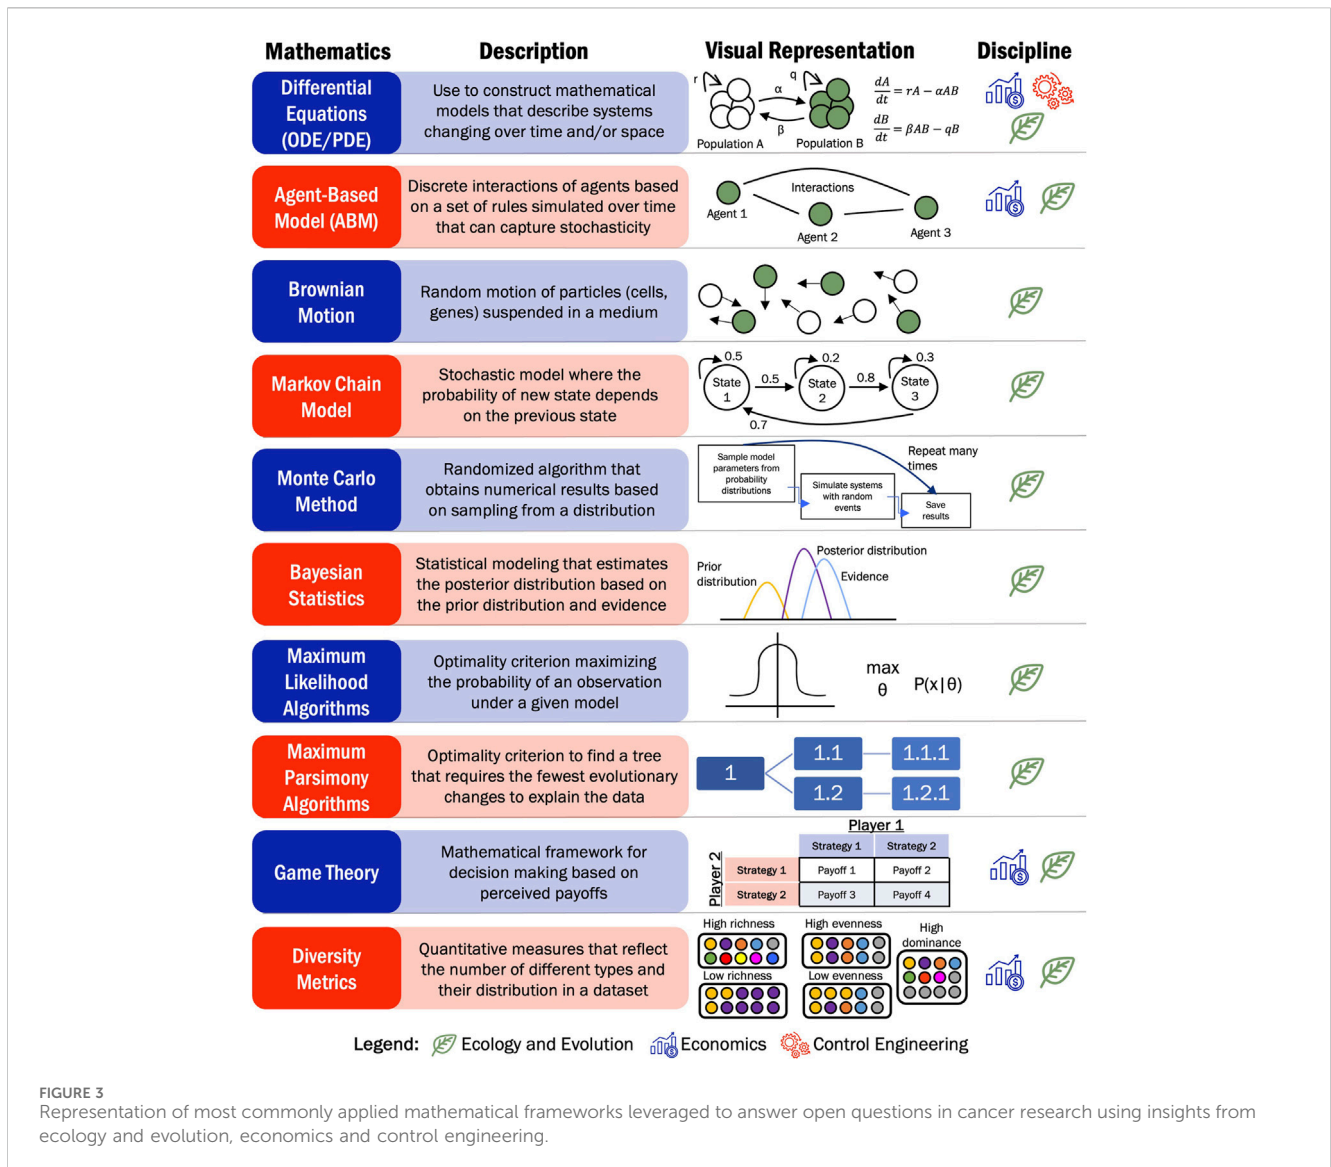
| Mathematics | Description | Visual Representation | Discipline |
|---|---|---|---|
| Differential Equations (ODE/PDE) | Use to construct mathematical models that describe systems changing over time and/or space | r α q β Population A Population B $\frac{dA}{dt} = rA - \alpha AB$ $\frac{dB}{dt} = \beta AB - qB$ | |
| Agent-Based Model (ABM) | Discrete interactions of agents based on a set of rules simulated over time that can capture stochasticity | Interactions Agent 1 Agent 2 Agent 3 | |
| Brownian Motion | Random motion of particles (cells, genes) suspended in a medium | | |
| Markov Chain Model | Stochastic model where the probability of new state depends on the previous state | 0.5 0.2 0.3 State 1 0.5 State 2 0.8 State 3 0.7 | |
| Monte Carlo Method | Randomized algorithm that obtains numerical results based on sampling from a distribution | Sample model parameters from probability distributions; Simulate systems with random events; Save results; Repeat many times | |
| Bayesian Statistics | Statistical modeling that estimates the posterior distribution based on the prior distribution and evidence | Prior distribution; Posterior distribution; Evidence | |
| Maximum Likelihood Algorithms | Optimality criterion maximizing the probability of an observation under a given model | max θ P(x\|θ) | |
| Maximum Parsimony Algorithms | Optimality criterion to find a tree that requires the fewest evolutionary changes to explain the data | 1; 1.1; 1.1.1; 1.2; 1.2.1 | |
| Game Theory | Mathematical framework for decision making based on perceived payoffs | Player 1; Player 2; Strategy 1; Strategy 2; Strategy 1: Payoff 1, Payoff 2; Strategy 2: Payoff 3, Payoff 4 | |
| Diversity Metrics | Quantitative measures that reflect the number of different types and their distribution in a dataset | High richness; Low richness; High evenness; Low evenness; High dominance | |

Legend: Ecology and Evolution Economics Control Engineering

FIGURE 3
Representation of most commonly applied mathematical frameworks leveraged to answer open questions in cancer research using insights from ecology and evolution, economics and control engineering.